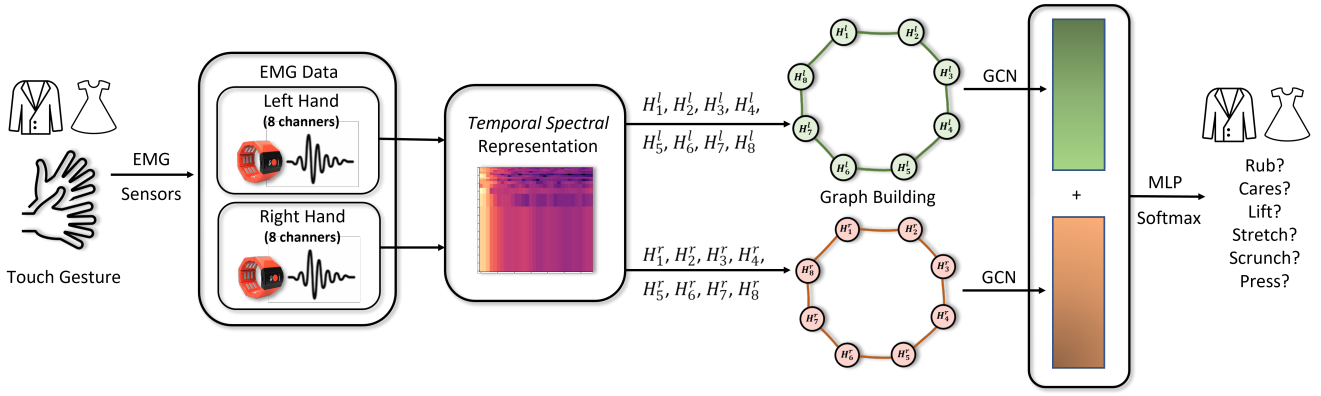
Touch Gesture

EMG

Sensors

EMG Data

Left Hand

(8 channers)

Right Hand

(8 channers)

*Temporal Spectral* Representation

$H_1^l, H_2^l, H_3^l, H_4^l,$

$H_5^l, H_6^l, H_7^l, H_8^l$

$H_1^r, H_2^r, H_3^r, H_4^r,$

$H_5^r, H_6^r, H_7^r, H_8^r$

$H_1^l$ $H_2^l$ $H_3^l$ $H_4^l$ $H_5^l$ $H_6^l$ $H_7^l$ $H_8^l$

Graph Building

$H_1^r$ $H_2^r$ $H_3^r$ $H_4^r$ $H_5^r$ $H_6^r$ $H_7^r$ $H_8^r$

GCN

GCN

+

MLP

Softmax

Rub?

Cares?

Lift?

Stretch?

Scrunch?

Press?